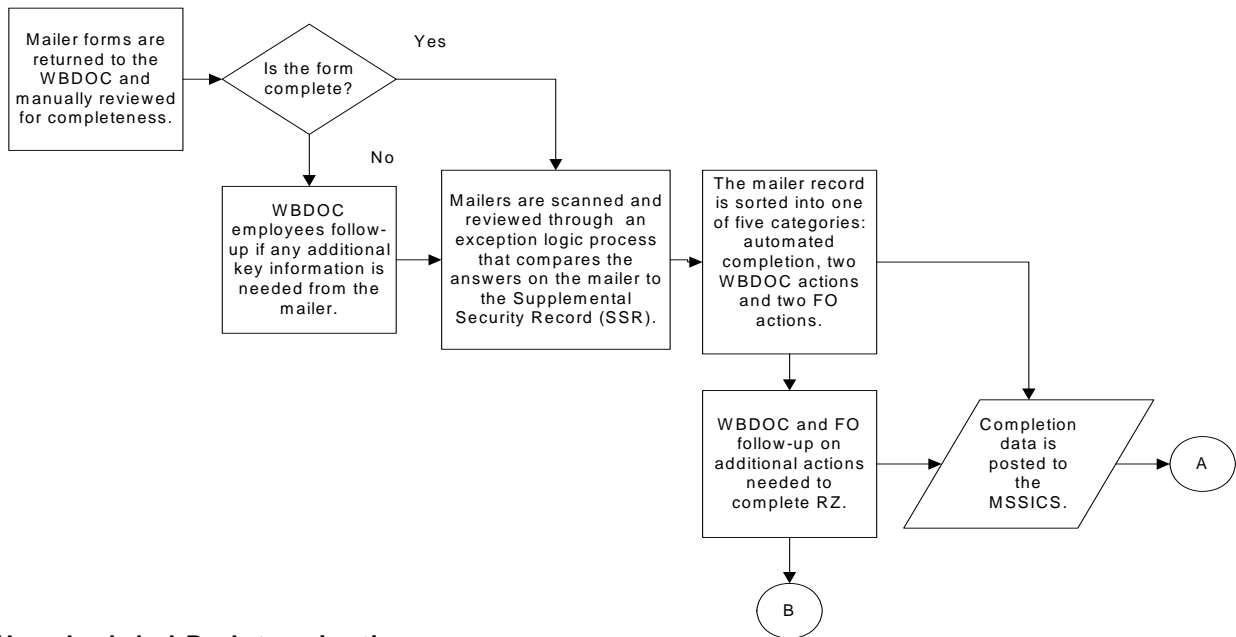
Mailer forms are returned to the WBDOC and manually reviewed for completeness.

Is the form complete?

Yes

No

WBDOC employees follow-up if any additional key information is needed from the mailer.

Mailers are scanned and reviewed through an exception logic process that compares the answers on the mailer to the Supplemental Security Record (SSR).

The mailer record is sorted into one of five categories: automated completion, two WBDOC actions and two FO actions.

WBDOC and FO follow-up on additional actions needed to complete RZ.

Completion data is posted to the MSSICS.

A

B